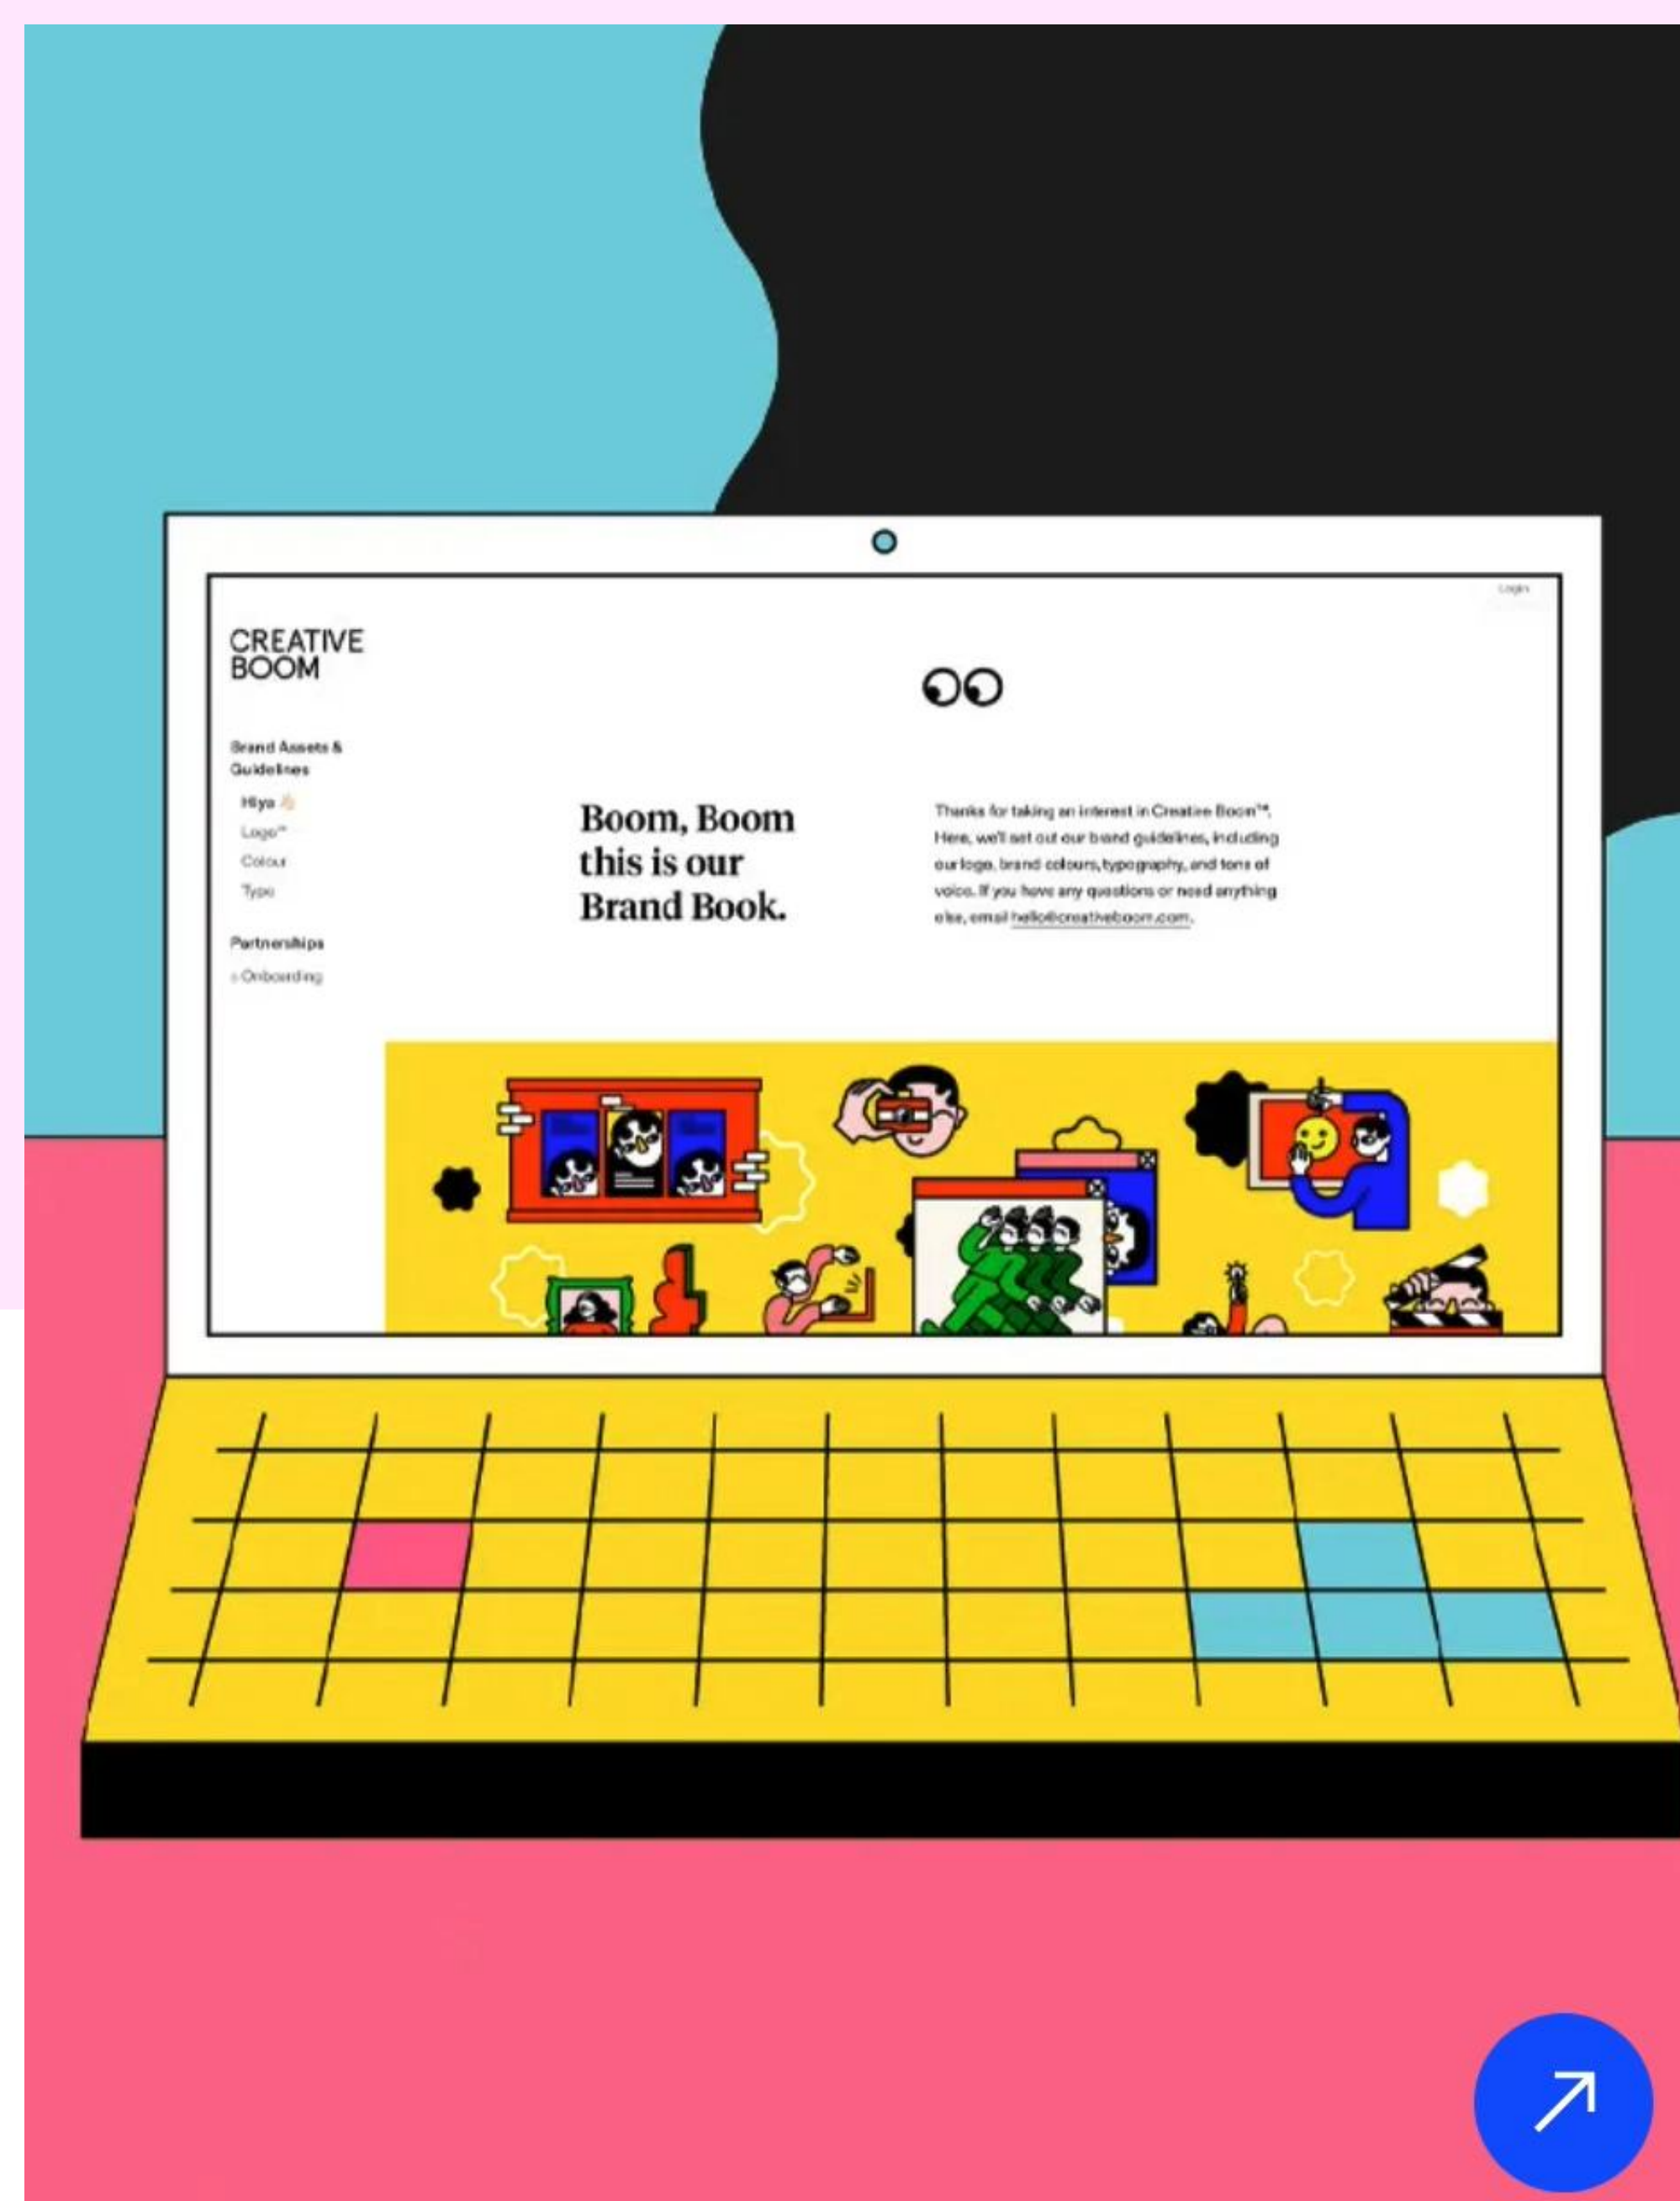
Login

CREATIVE BOOM

Brand Assets & Guidelines

Hiya 👋

Logo™

Colour

Type

Partnerships

Onboarding

Boom, Boom this is our Brand Book.

Thanks for taking an interest in Creative Boom™. Here, we'll set out our brand guidelines, including our logo, brand colours, typography, and tone of voice. If you have any questions or need anything else, email hello@creativeboom.com.